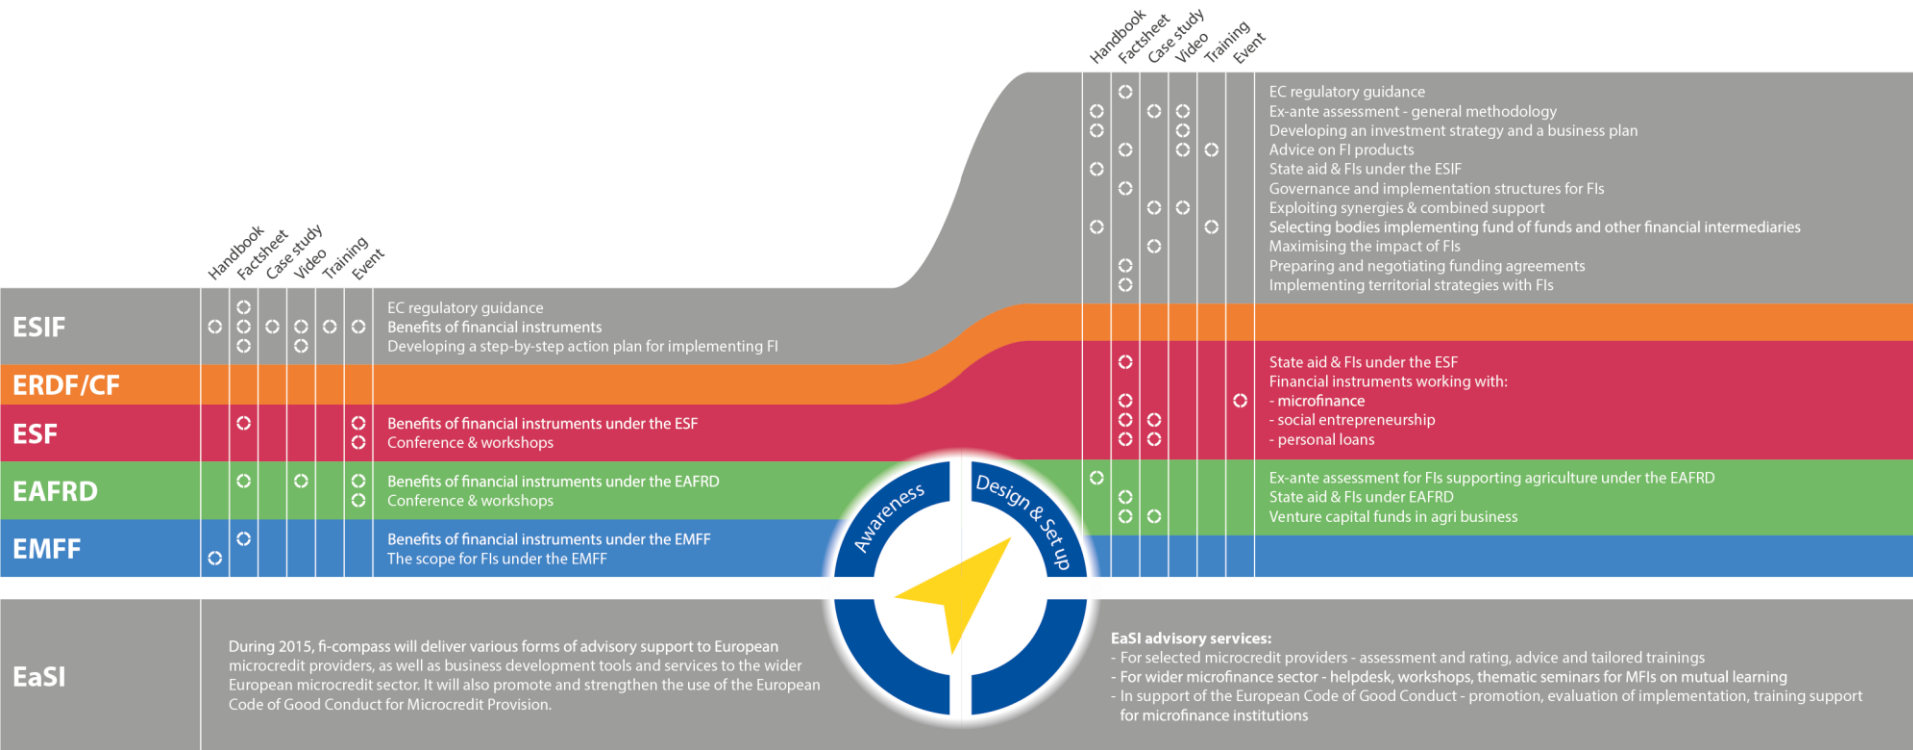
Handbook
Factsheet
Case study
Video
Training
Event

ESIF
EC regulatory guidance
Benefits of financial instruments
Developing a step-by-step action plan for implementing FI

ERDF/CF

ESF
Benefits of financial instruments under the ESF
Conference & workshops

EAFRD
Benefits of financial instruments under the EAFRD
Conference & workshops

EMFF
Benefits of financial instruments under the EMFF
The scope for FIs under the EMFF

Awareness
Design & Set up

Handbook
Factsheet
Case study
Video
Training
Event

EC regulatory guidance
Ex-ante assessment - general methodology
Developing an investment strategy and a business plan
Advice on FI products
State aid & FIs under the ESIF
Governance and implementation structures for FIs
Exploiting synergies & combined support
Selecting bodies implementing fund of funds and other financial intermediaries
Maximising the impact of FIs
Preparing and negotiating funding agreements
Implementing territorial strategies with FIs

State aid & FIs under the ESF
Financial instruments working with:
- microfinance
- social entrepreneurship
- personal loans

Ex-ante assessment for FIs supporting agriculture under the EAFRD
State aid & FIs under EAFRD
Venture capital funds in agri business

EaSI
During 2015, fi-compass will deliver various forms of advisory support to European microcredit providers, as well as business development tools and services to the wider European microcredit sector. It will also promote and strengthen the use of the European Code of Good Conduct for Microcredit Provision.

EaSI advisory services:
- For selected microcredit providers - assessment and rating, advice and tailored trainings
- For wider microfinance sector - helpdesk, workshops, thematic seminars for MFIs on mutual learning
- In support of the European Code of Good Conduct - promotion, evaluation of implementation, training support for microfinance institutions